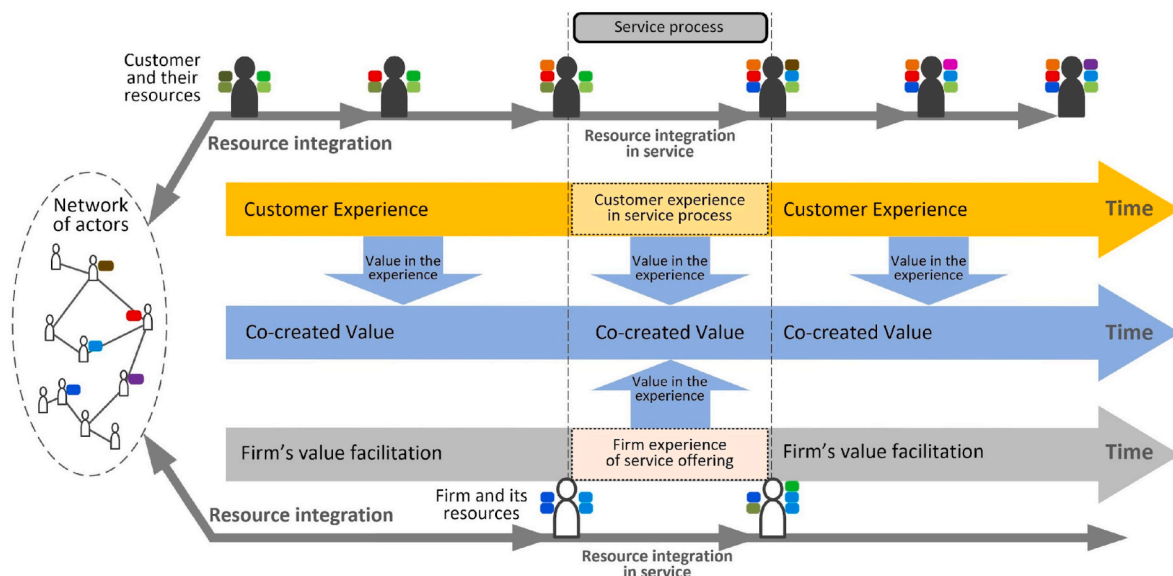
Service process

Customer and their resources

Resource integration

Resource integration in service

Network of actors

Customer Experience

Customer experience in service process

Customer Experience

Time

Value in the experience

Value in the experience

Value in the experience

Co-created Value

Co-created Value

Co-created Value

Time

Value in the experience

Firm's value facilitation

Firm experience of service offering

Firm's value facilitation

Time

Firm and its resources

Resource integration

Resource integration in service